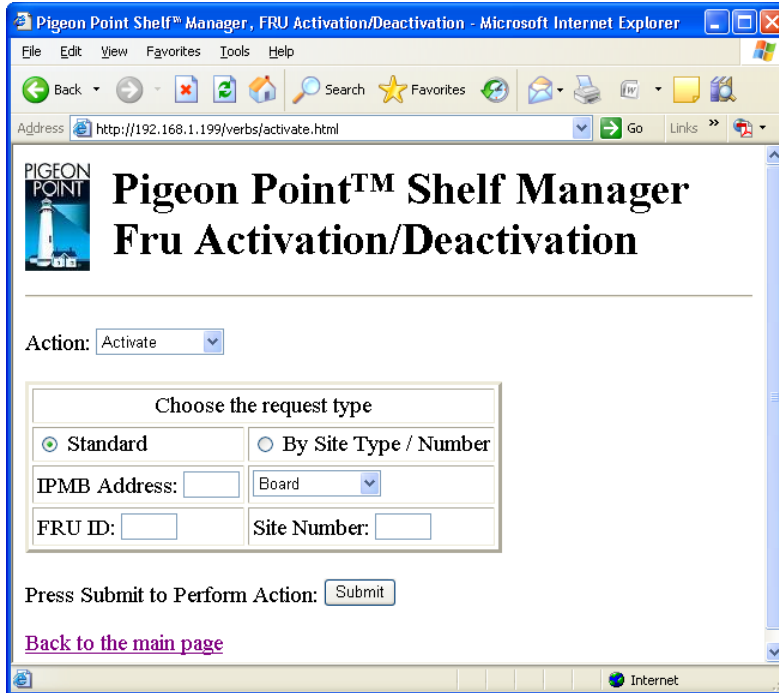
Pigeon Point Shelf™ Manager, FRU Activation/Deactivation - Microsoft Internet Explorer

File Edit View Favorites Tools Help

Back Search Favorites

Address http://192.168.1.199/verbs/activate.html Go Links »

PIGEON POINT

Pigeon Point™ Shelf Manager
Fru Activation/Deactivation

Action: Activate

| Choose the request type | |
|---|---|
| Standard | By Site Type / Number |
| IPMB Address: | Board |
| FRU ID: | Site Number: |

Press Submit to Perform Action: Submit

Back to the main page

Internet